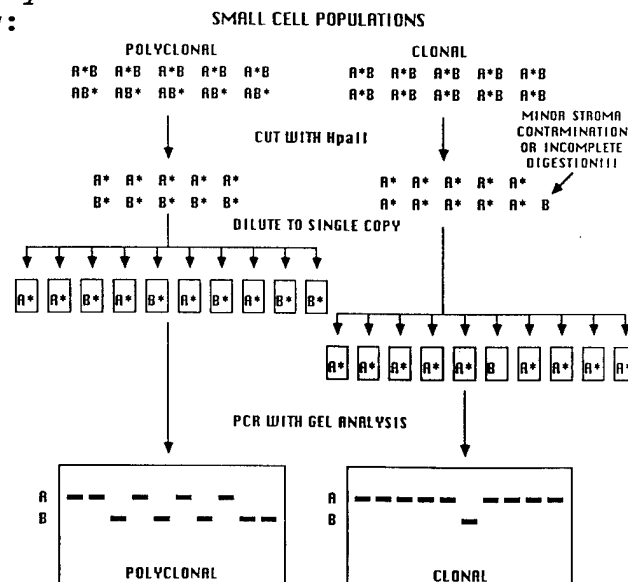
SMALL CELL POPULATIONS

POLYCLONAL

A*B A*B A*B A*B A*B
AB* AB* AB* AB* AB*

CLONAL

A*B A*B A*B A*B A*B
A*B A*B A*B A*B A*B

MINOR STROMA CONTAMINATION OR INCOMPLETE DIGESTION!!!

CUT WITH HpaII

A* A* A* A* A*
B* B* B* B* B*

A* A* A* A* A*
A* A* A* A* A* B

DILUTE TO SINGLE COPY

A* A* B* A* B* A* B* A* B* B*

A* A* A* A* A* B A* A* A* A*

PCR WITH GEL ANALYSIS

A
B

POLYCLONAL

A
B

CLONAL